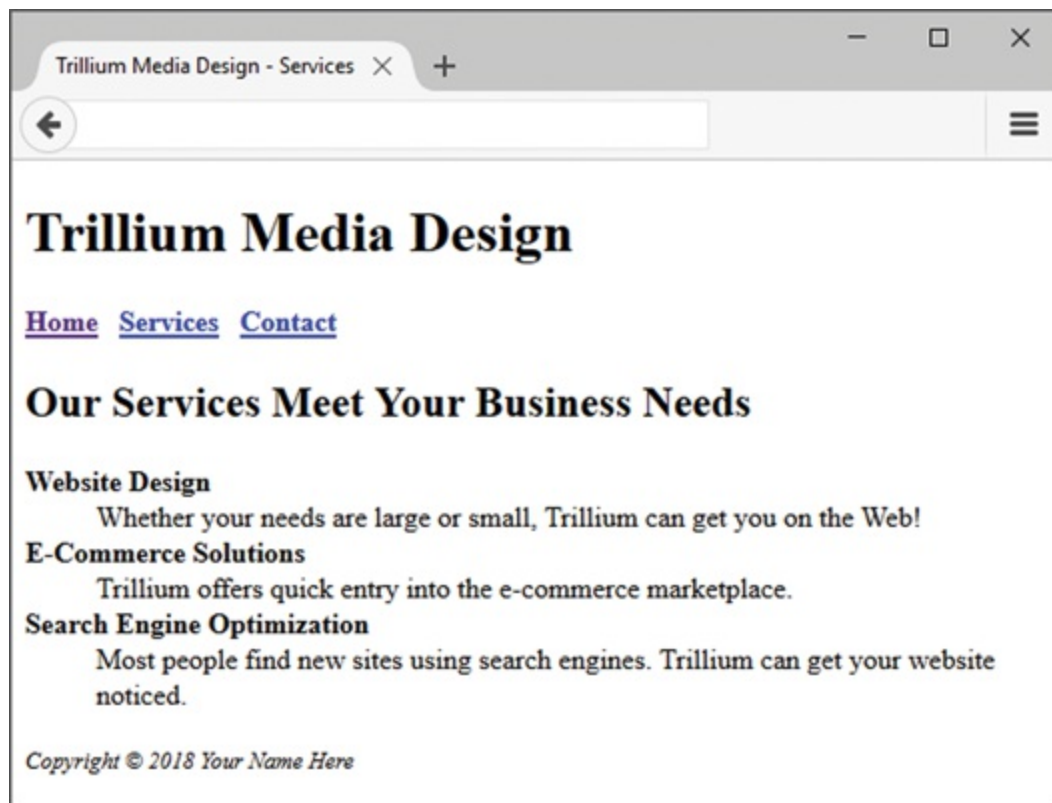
Trillium Media Design - Services

# Trillium Media Design

Home Services Contact

## Our Services Meet Your Business Needs

**Website Design**
Whether your needs are large or small, Trillium can get you on the Web!
**E-Commerce Solutions**
Trillium offers quick entry into the e-commerce marketplace.
**Search Engine Optimization**
Most people find new sites using search engines. Trillium can get your website noticed.

*Copyright © 2018 Your Name Here*